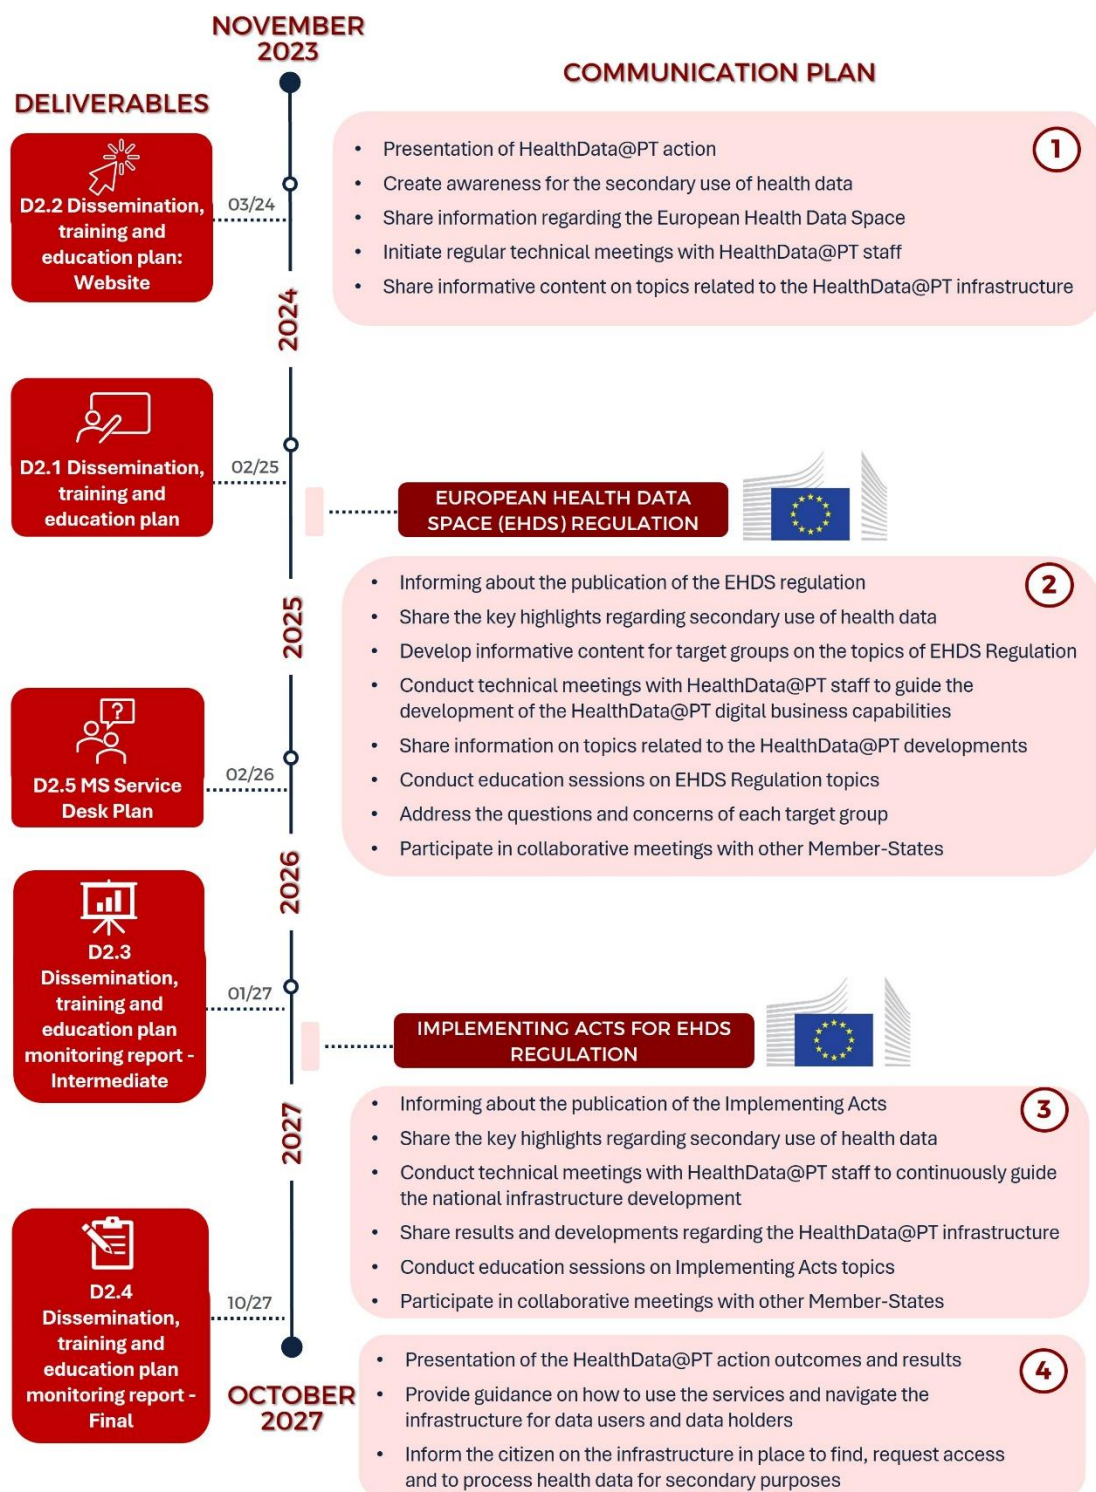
NOVEMBER 2023

COMMUNICATION PLAN

DELIVERABLES

D2.2 Dissemination, training and education plan: Website

03/24

1

- Presentation of HealthData@PT action
- Create awareness for the secondary use of health data
- Share information regarding the European Health Data Space
- Initiate regular technical meetings with HealthData@PT staff
- Share informative content on topics related to the HealthData@PT infrastructure

2024

D2.1 Dissemination, training and education plan

02/25

EUROPEAN HEALTH DATA SPACE (EHDS) REGULATION

2

- Informing about the publication of the EHDS regulation
- Share the key highlights regarding secondary use of health data
- Develop informative content for target groups on the topics of EHDS Regulation
- Conduct technical meetings with HealthData@PT staff to guide the development of the HealthData@PT digital business capabilities
- Share information on topics related to the HealthData@PT developments
- Conduct education sessions on EHDS Regulation topics
- Address the questions and concerns of each target group
- Participate in collaborative meetings with other Member-States

2025

D2.5 MS Service Desk Plan

02/26

2026

D2.3 Dissemination, training and education plan monitoring report - Intermediate

01/27

IMPLEMENTING ACTS FOR EHDS REGULATION

3

- Informing about the publication of the Implementing Acts
- Share the key highlights regarding secondary use of health data
- Conduct technical meetings with HealthData@PT staff to continuously guide the national infrastructure development
- Share results and developments regarding the HealthData@PT infrastructure
- Conduct education sessions on Implementing Acts topics
- Participate in collaborative meetings with other Member-States

2027

D2.4 Dissemination, training and education plan monitoring report - Final

10/27

OCTOBER 2027

4

- Presentation of the HealthData@PT action outcomes and results
- Provide guidance on how to use the services and navigate the infrastructure for data users and data holders
- Inform the citizen on the infrastructure in place to find, request access and to process health data for secondary purposes